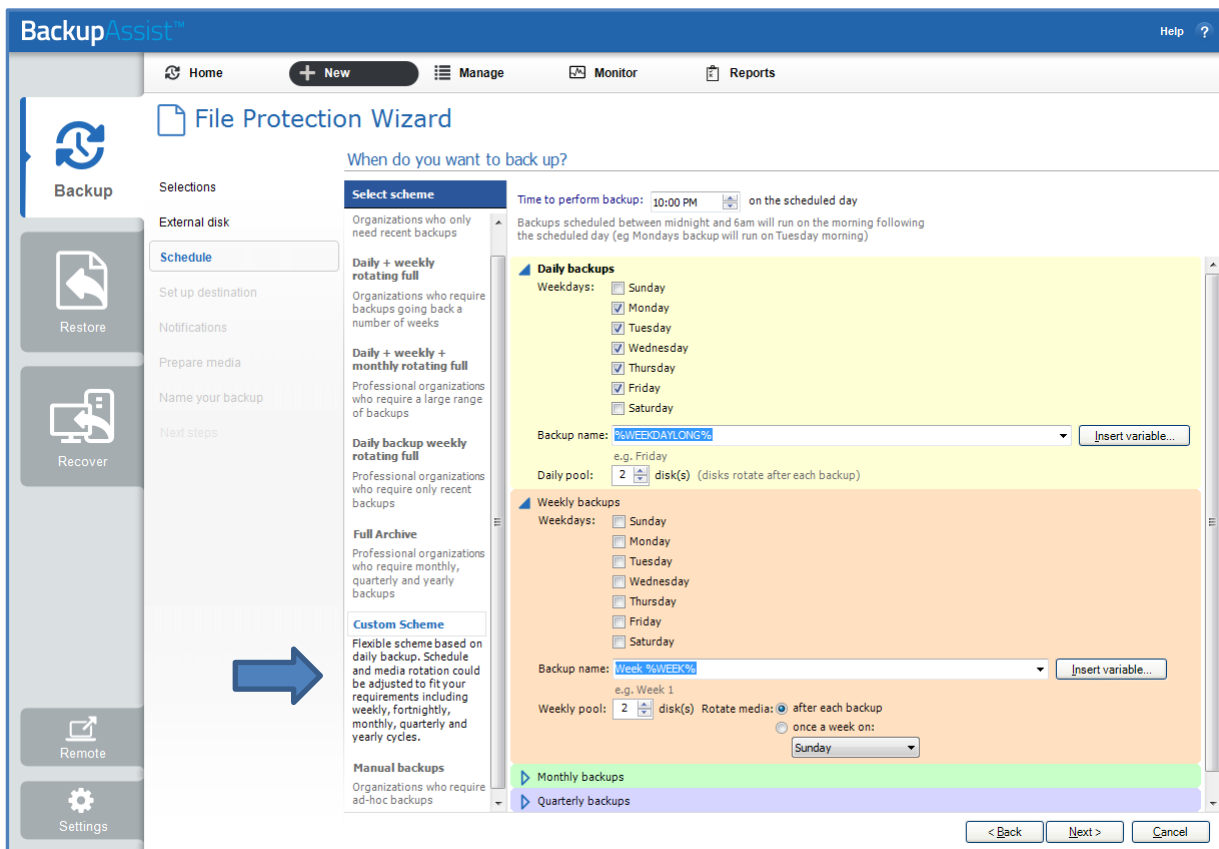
BackupAssist™

Help ?

Home
New
Manage
Monitor
Reports

Backup
Restore
Recover
Remote
Settings

File Protection Wizard

Selections
External disk
Schedule
Set up destination
Notifications
Prepare media
Name your backup
Next steps

When do you want to back up?

Select scheme

Organizations who only need recent backups

Daily + weekly rotating full
Organizations who require backups going back a number of weeks

Daily + weekly + monthly rotating full
Professional organizations who require a large range of backups

Daily backup weekly rotating full
Professional organizations who require only recent backups

Full Archive
Professional organizations who require monthly, quarterly and yearly backups

Custom Scheme
Flexible scheme based on daily backup. Schedule and media rotation could be adjusted to fit your requirements including weekly, fortnightly, monthly, quarterly and yearly cycles.

Manual backups
Organizations who require ad-hoc backups

Time to perform backup: 10:00 PM on the scheduled day
Backups scheduled between midnight and 6am will run on the morning following the scheduled day (eg Mondays backup will run on Tuesday morning)

Daily backups
Weekdays: Sunday
Monday
Tuesday
Wednesday
Thursday
Friday
Saturday
Backup name: %WEEKDAYLONG%
Insert variable...
e.g. Friday
Daily pool: 2 disk(s) (disks rotate after each backup)

Weekly backups
Weekdays: Sunday
Monday
Tuesday
Wednesday
Thursday
Friday
Saturday
Backup name: Week %WEEK%
Insert variable...
e.g. Week 1
Weekly pool: 2 disk(s) Rotate media: after each backup
once a week on:
Sunday

Monthly backups
Quarterly backups

< Back
Next >
Cancel